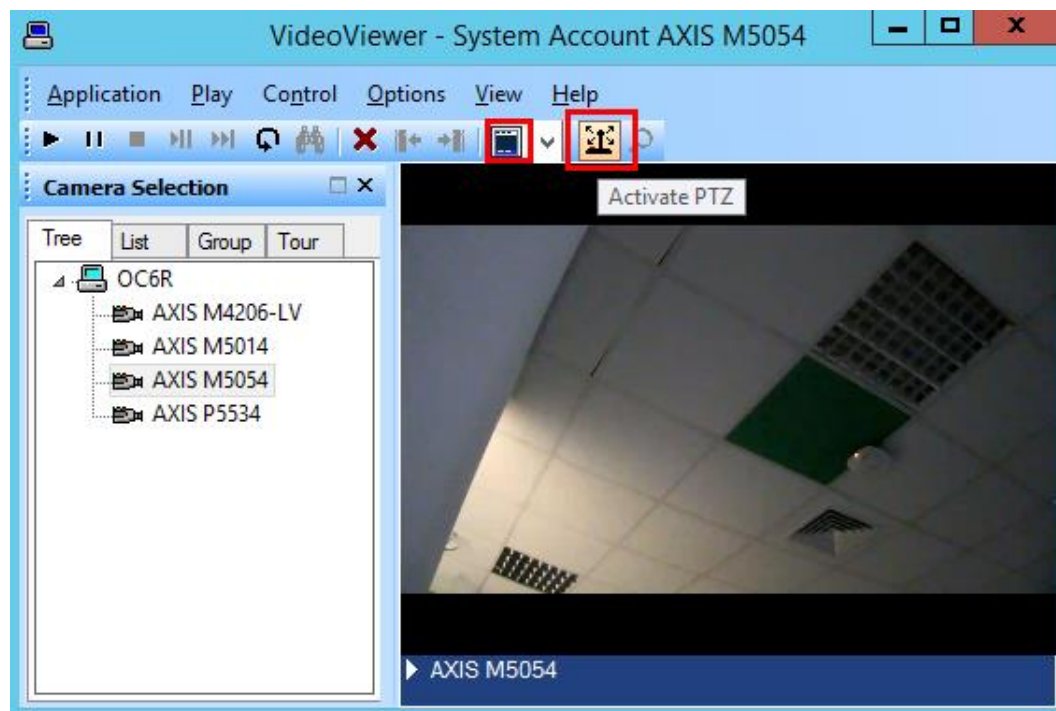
VideoViewer - System Account AXIS M5054

Application Play Control Options View Help

Camera Selection

Activate PTZ

Tree List Group Tour

OC6R
AXIS M4206-LV
AXIS M5014
AXIS M5054
AXIS P5534

AXIS M5054